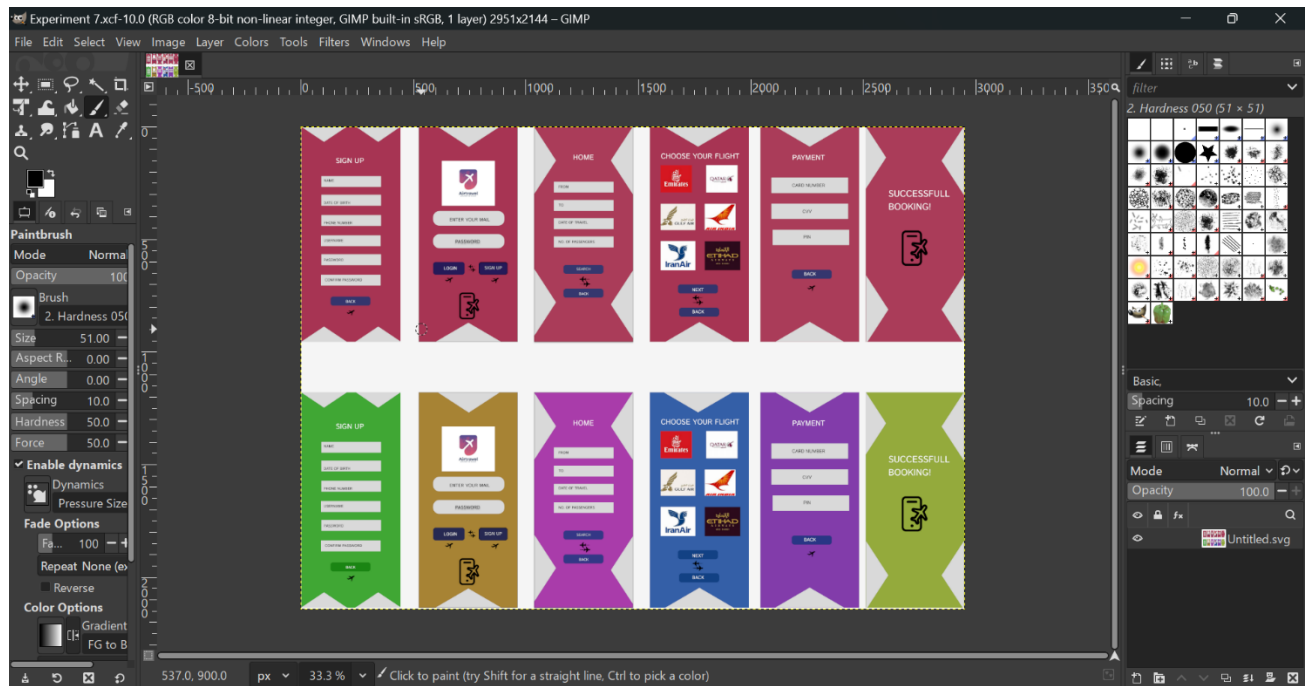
Experiment 7.xcf-10.0 (RGB color 8-bit non-linear integer, GIMP built-in sRGB, 1 layer) 2951x2144 – GIMP

File Edit Select View Image Layer Colors Tools Filters Windows Help

-500 0 500 1000 1500 2000 2500 3000 350

Paintbrush
Mode Norma
Opacity 100
Brush
2. Hardness 050
Size 51.00
Aspect R... 0.00
Angle 0.00
Spacing 10.0
Hardness 50.0
Force 50.0
Enable dynamics
Dynamics
Pressure Size
Fade Options
Fa... 100
Repeat None (ex
Reverse
Color Options
Gradient
FG to B

SIGN UP
EMAIL
DATE OF BIRTH
PHONE NUMBER
USERNAME
PASSWORD
CONFIRM PASSWORD
BACK

ENTER YOUR MAIL
PASSWORD
LOGIN
SIGN UP

HOME
FROM
TO
DATE OF TRAVEL
NO. OF PASSENGERS
SEARCH
BACK

CHOOSE YOUR FLIGHT
Emirates
QATAR
GULF AIR
IranAir
ETIHAD
NEXT
BACK

PAYMENT
CARD NUMBER
CVV
PIN
BACK

SUCCESSFULL BOOKING!

SIGN UP
EMAIL
DATE OF BIRTH
PHONE NUMBER
USERNAME
PASSWORD
CONFIRM PASSWORD
BACK

ENTER YOUR MAIL
PASSWORD
LOGIN
SIGN UP

HOME
FROM
TO
DATE OF TRAVEL
NO. OF PASSENGERS
SEARCH
BACK

CHOOSE YOUR FLIGHT
Emirates
QATAR
GULF AIR
IranAir
ETIHAD
NEXT
BACK

PAYMENT
CARD NUMBER
CVV
PIN
BACK

SUCCESSFULL BOOKING!

filter
2. Hardness 050 (51 × 51)
Basic,
Spacing 10.0
Mode Normal
Opacity 100.0
Untitled.svg

537.0, 900.0 px 33.3 % Click to paint (try Shift for a straight line, Ctrl to pick a color)